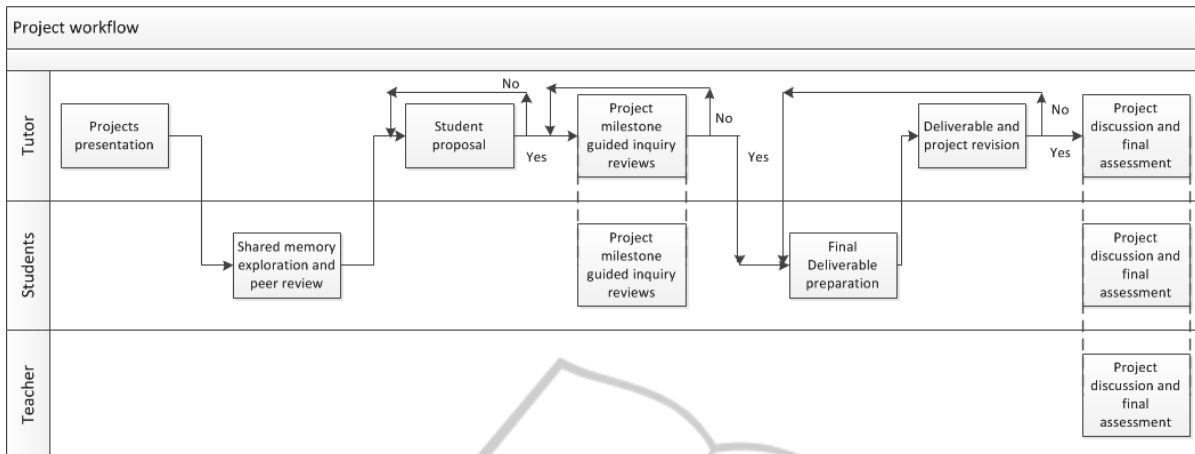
Project workflow

Tutor

Projects presentation

Student proposal

No

Yes

Project milestone guided inquiry reviews

No

Yes

Deliverable and project revision

No

Yes

Project discussion and final assessment

Students

Shared memory exploration and peer review

Project milestone guided inquiry reviews

Final Deliverable preparation

Project discussion and final assessment

Teacher

Project discussion and final assessment